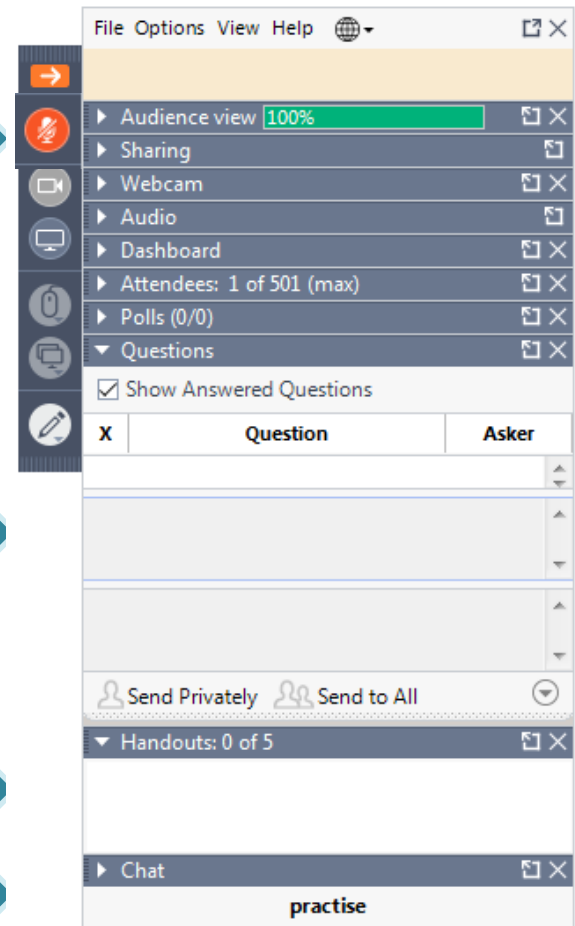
File Options View Help

Audience view 100%

Sharing

Webcam

Audio

Dashboard

Attendees: 1 of 501 (max)

Polls (0/0)

Questions

Show Answered Questions

| X | Question | Asker |
|---|---|---|

Send Privately Send to All

Handouts: 0 of 5

Chat

practise